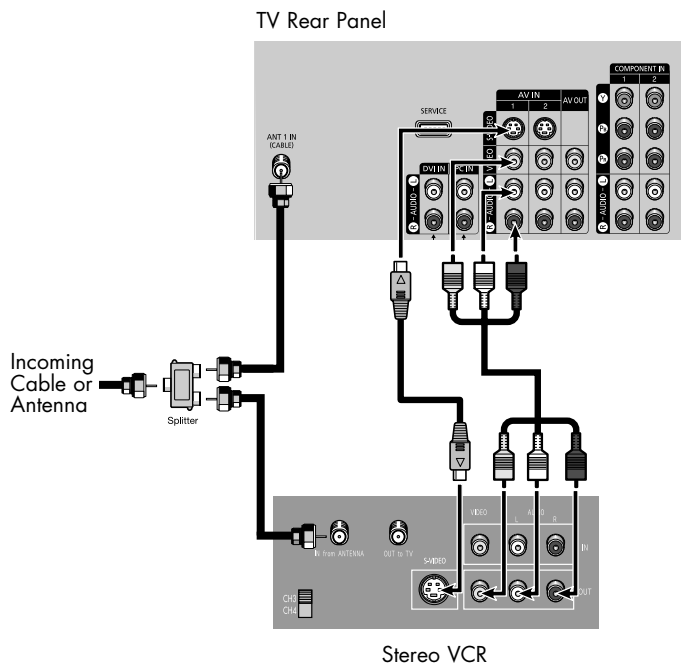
TV Rear Panel

SERVICE

ANT 1 IN (CABLE)

AV IN
1 2
AV OUT

COMPONENT IN
1 2

DVI IN
PC IN

L - AUDIO - R

Incoming Cable or Antenna

Splitter

IN from ANTENNA
OUT to TV

VIDEO
AUDIO
L R
IN
S-VIDEO
OUT

CH3
CH4

Stereo VCR